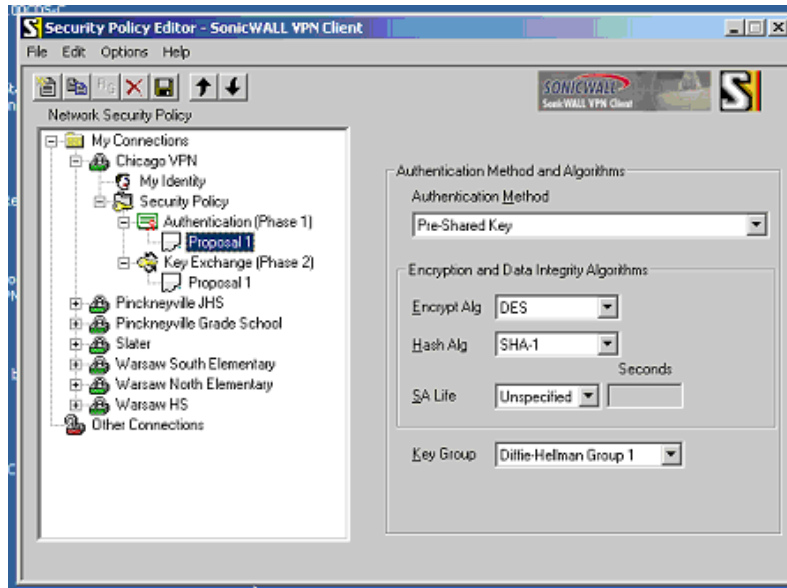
Security Policy Editor - SonicWALL VPN Client

File Edit Options Help

SONICWALL SonicWALL VPN Client

Network Security Policy

My Connections
Chicago VPN
My Identity
Security Policy
Authentication (Phase 1)
Proposal 1
Key Exchange (Phase 2)
Proposal 1
Pinckneyville JHS
Pinckneyville Grade School
Slater
Warsaw South Elementary
Warsaw North Elementary
Warsaw HS
Other Connections

Authentication Method and Algorithms

Authentication Method

Pre-Shared Key

Encryption and Data Integrity Algorithms

Encrypt Alg DES

Hash Alg SHA-1

Seconds

SA Life Unspecified

Key Group Diffie-Hellman Group 1